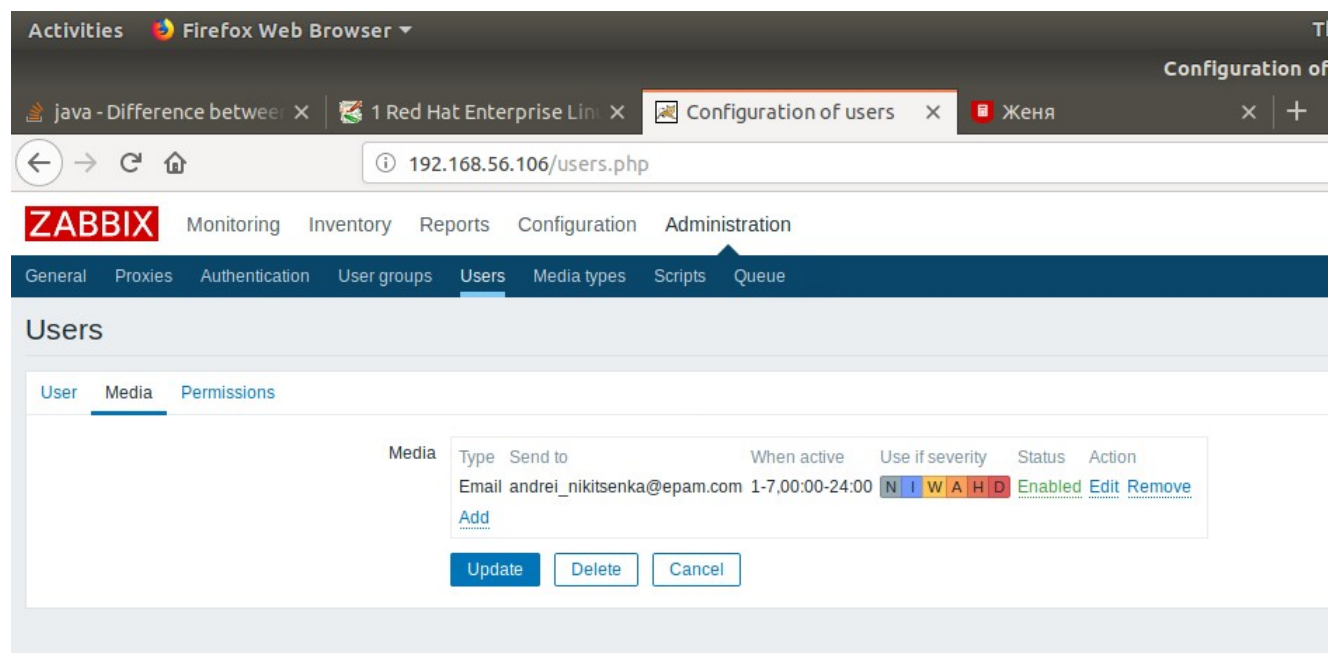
Activities Firefox Web Browser ▾

Configuration of

java - Difference between ✕ 1 Red Hat Enterprise Lin ✕ Configuration of users ✕ Женя ✕ +

192.168.56.106/users.php

ZABBIX Monitoring Inventory Reports Configuration Administration

General Proxies Authentication User groups Users Media types Scripts Queue

Users

User Media Permissions

Media

| Type | Send to | When active | Use if severity | Status | Action |
|---|---|---|---|---|---|
| Email | andrei_nikitsenka@epam.com | 1-7,00:00-24:00 | N I W A H D | Enabled | Edit Remove |

Add

Update Delete Cancel